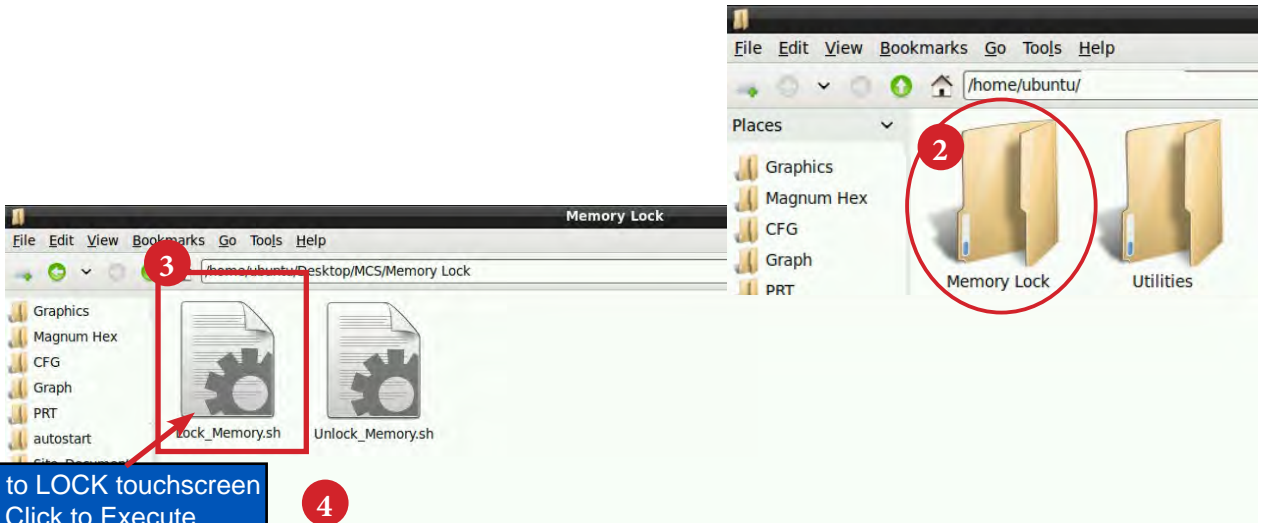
File Edit View Bookmarks Go Tools Help

/home/ubuntu/

Places

Graphics
Magnum Hex
CFG
Graph
PRT

2

Memory Lock
Utilities

Memory Lock

File Edit View Bookmarks Go Tools Help

3

/home/ubuntu/Desktop/MCS/Memory Lock

Graphics
Magnum Hex
CFG
Graph
PRT
autostart
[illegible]

Lock_Memory.sh
Unlock_Memory.sh

to LOCK touchscreen
Click to Execute

4